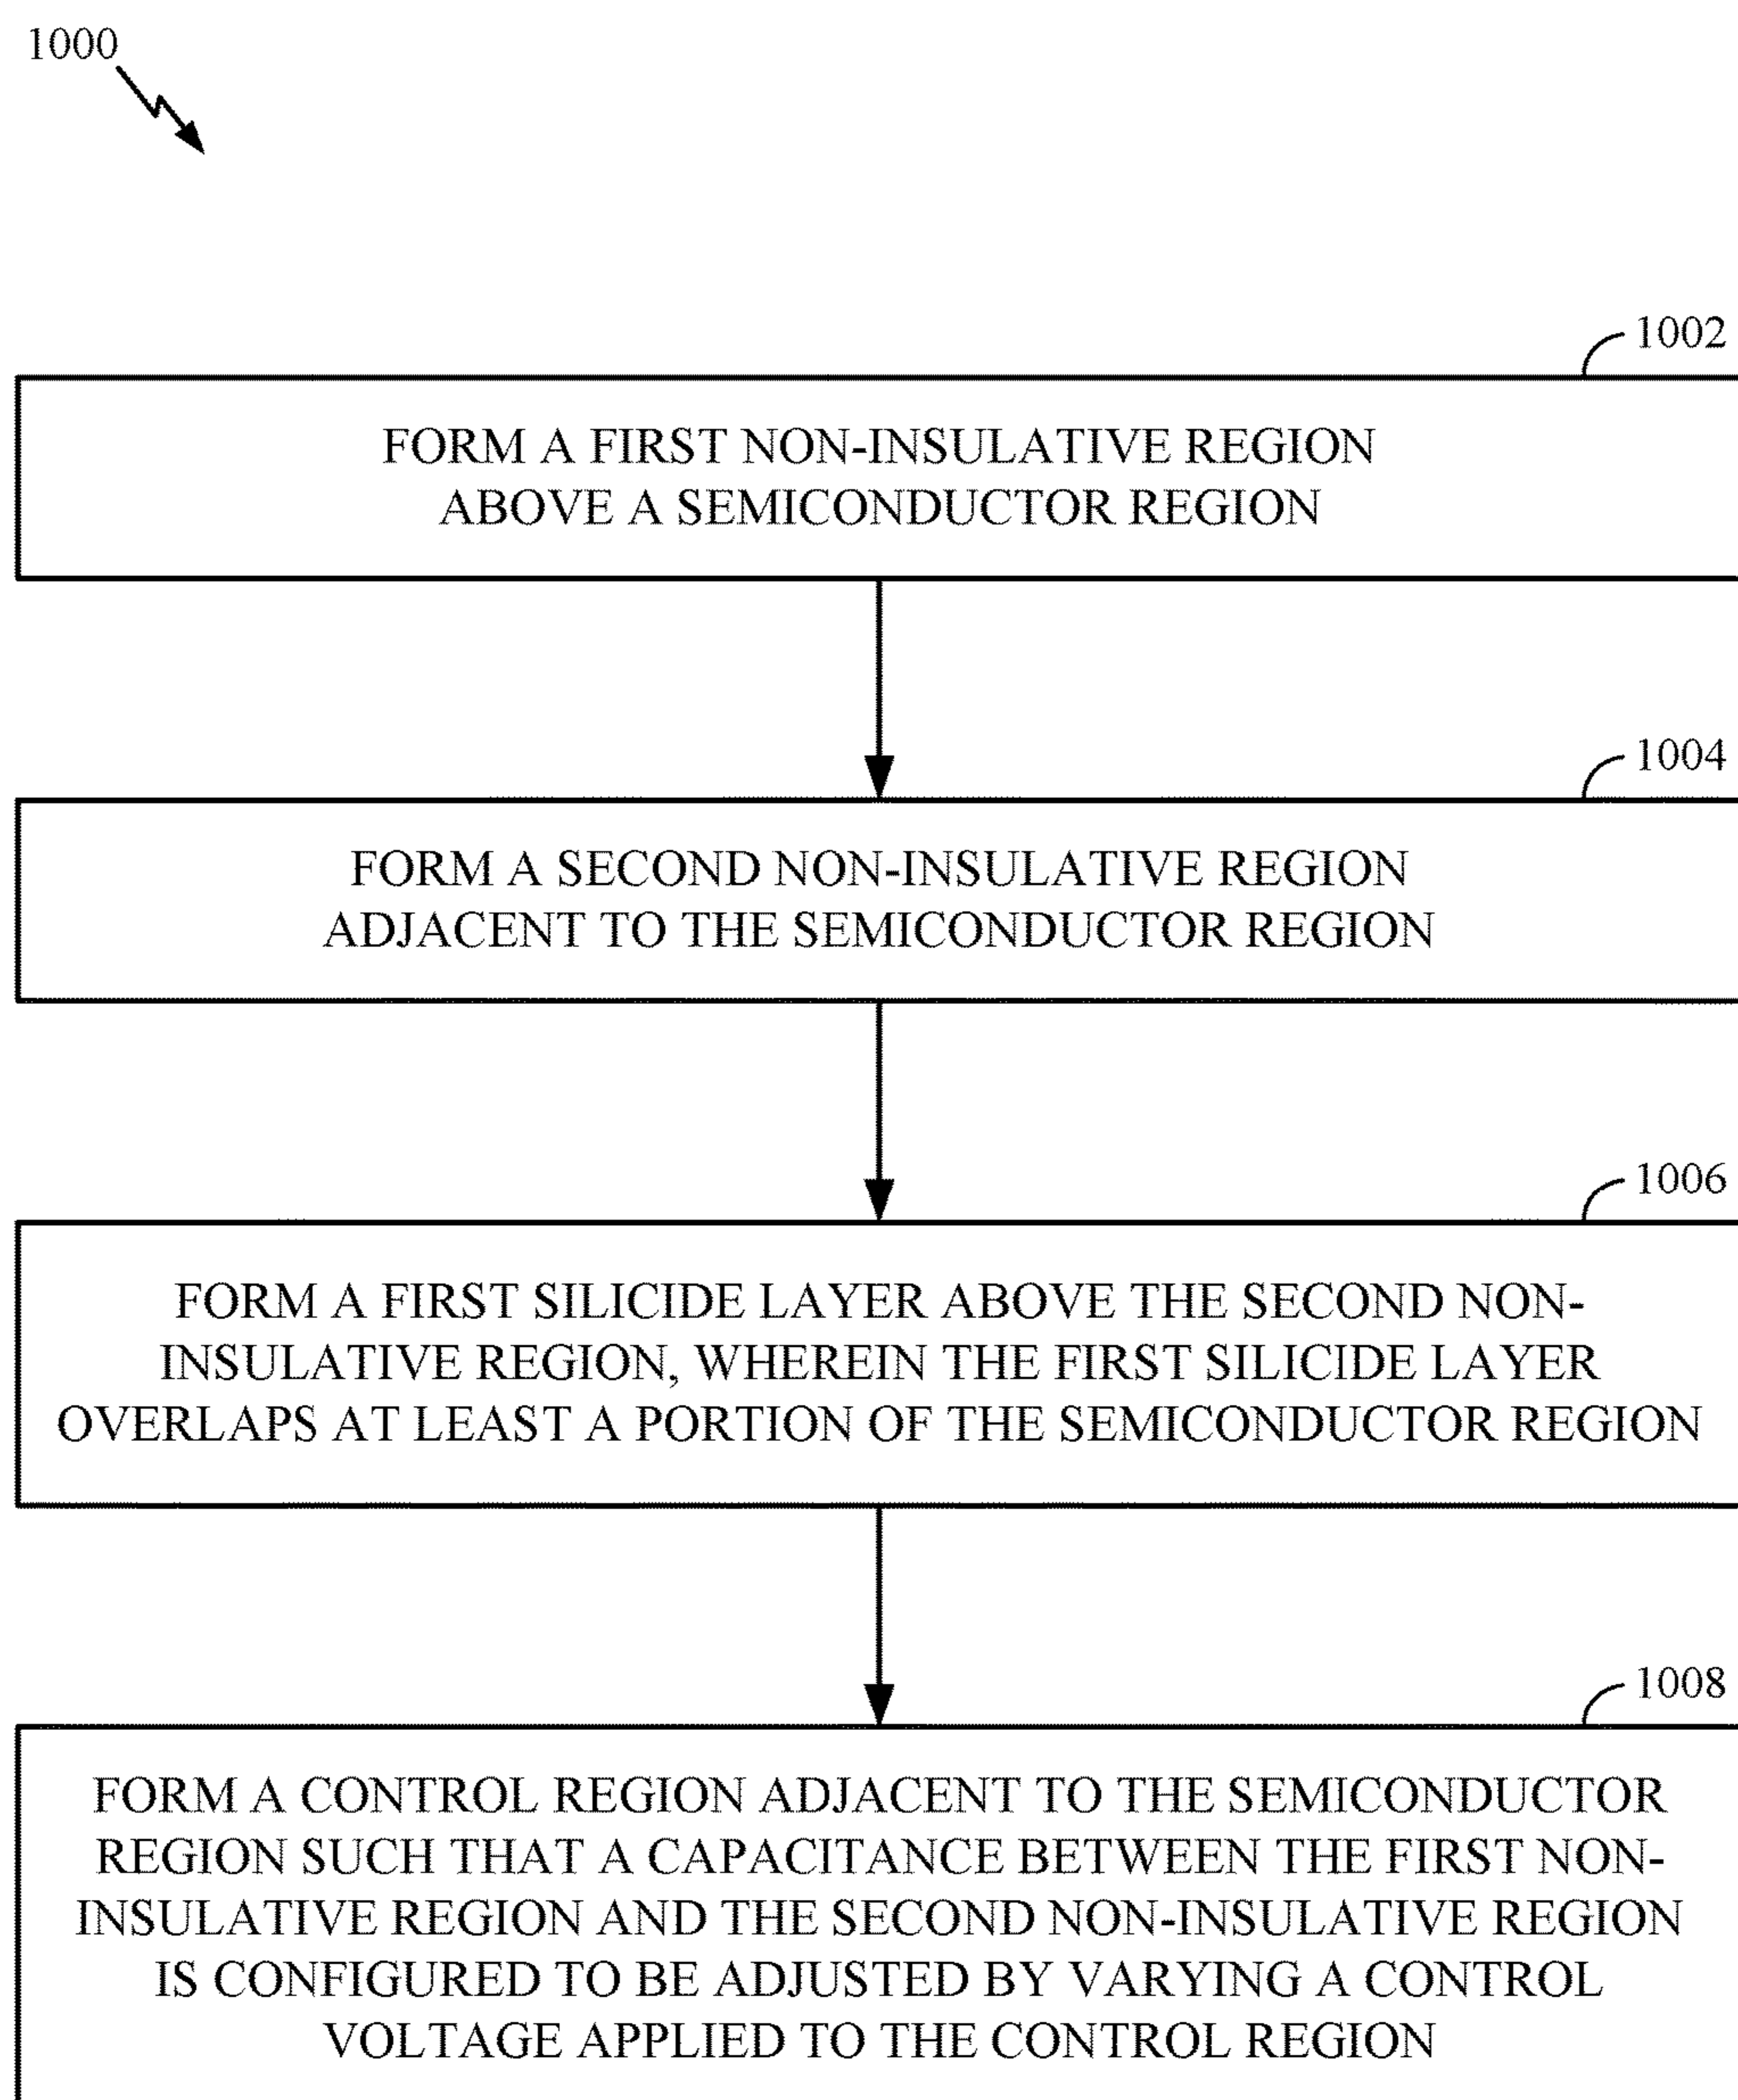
1000

1002

FORM A FIRST NON-INSULATIVE REGION ABOVE A SEMICONDUCTOR REGION

1004

FORM A SECOND NON-INSULATIVE REGION ADJACENT TO THE SEMICONDUCTOR REGION

1006

FORM A FIRST SILICIDE LAYER ABOVE THE SECOND NON-INSULATIVE REGION, WHEREIN THE FIRST SILICIDE LAYER OVERLAPS AT LEAST A PORTION OF THE SEMICONDUCTOR REGION

1008

FORM A CONTROL REGION ADJACENT TO THE SEMICONDUCTOR REGION SUCH THAT A CAPACITANCE BETWEEN THE FIRST NON-INSULATIVE REGION AND THE SECOND NON-INSULATIVE REGION IS CONFIGURED TO BE ADJUSTED BY VARYING A CONTROL VOLTAGE APPLIED TO THE CONTROL REGION